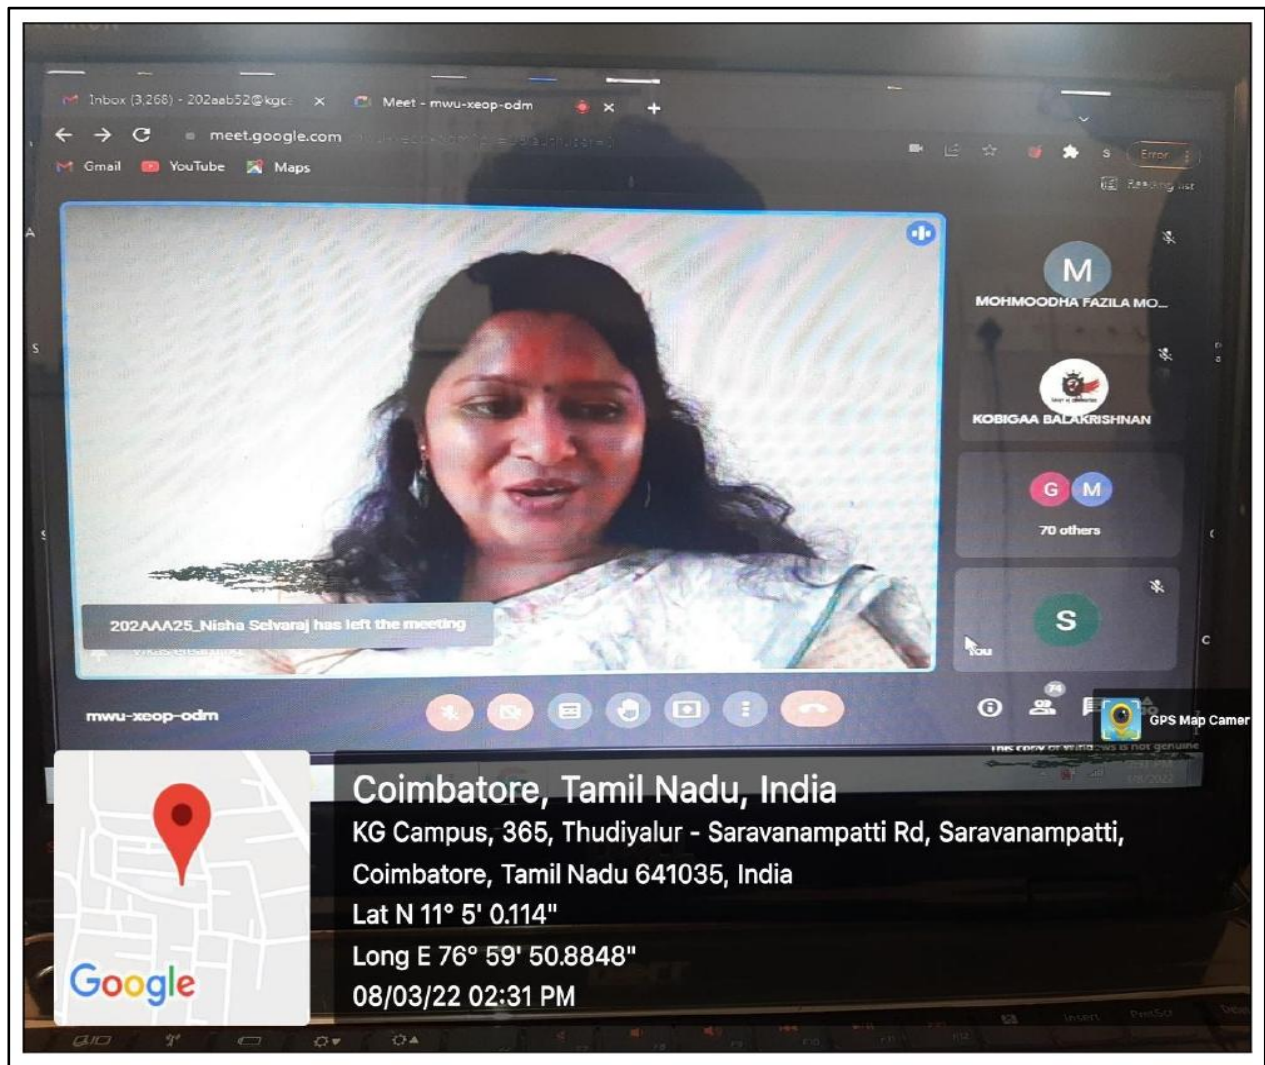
Inbox (3,268) - 202aab52@kgc

Meet - mwu-xeop-odm

meet.google.com

Gmail YouTube Maps

Error

Reading list

M
MOHMOODHA FAZILA MO...

KOBIGAA BALAKRISHNAN

G M
70 others

S
You

202AAA25_Nisha Selvaraj has left the meeting

mwu-xeop-odm

74

GPS Map Camer

This copy of Windows is not genuine

Coimbatore, Tamil Nadu, India
KG Campus, 365, Thudiyalur - Saravanampatti Rd, Saravanampatti, Coimbatore, Tamil Nadu 641035, India
Lat N 11° 5' 0.114"
Long E 76° 59' 50.8848"
08/03/22 02:31 PM

Google